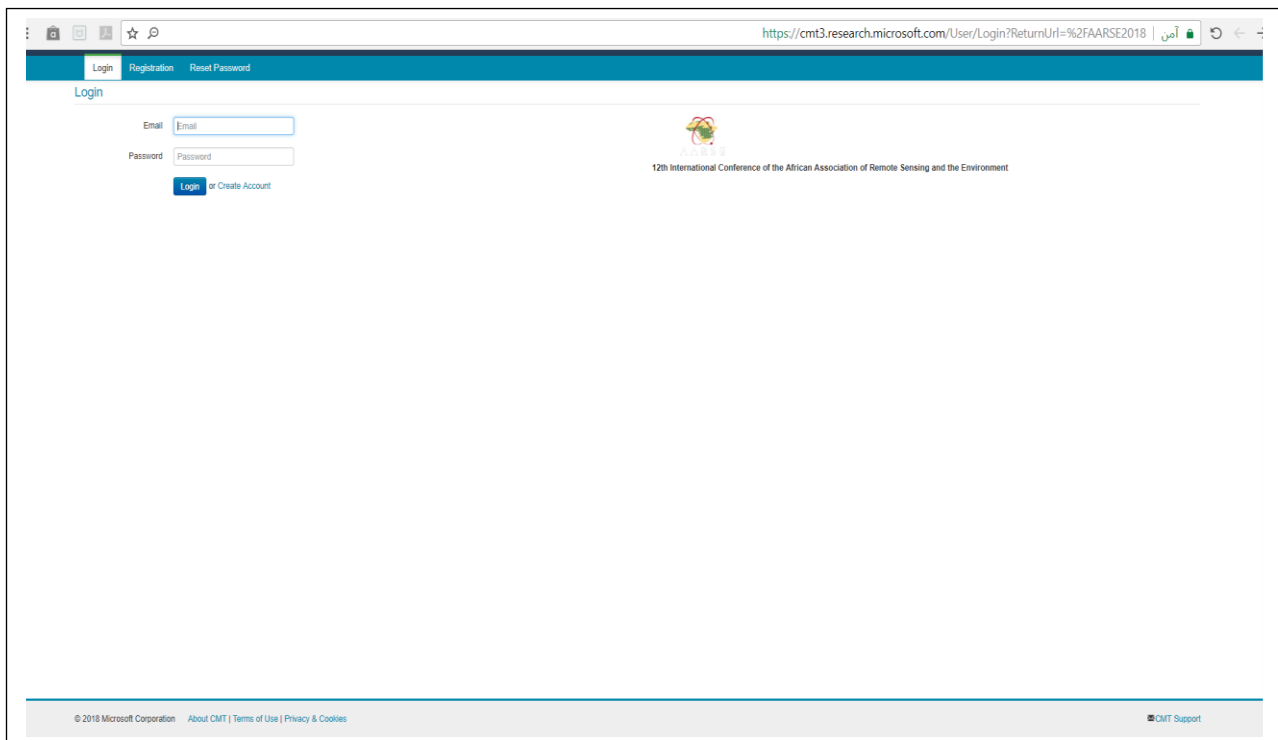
https://cmt3.research.microsoft.com/User/Login?ReturnUrl=%2FAARSE2018 | آمن

Login Registration Reset Password

Login

Email Email

Password Password

Login or Create Account

AARSE

12th International Conference of the African Association of Remote Sensing and the Environment

© 2018 Microsoft Corporation About CMT | Terms of Use | Privacy & Cookies

CMT Support